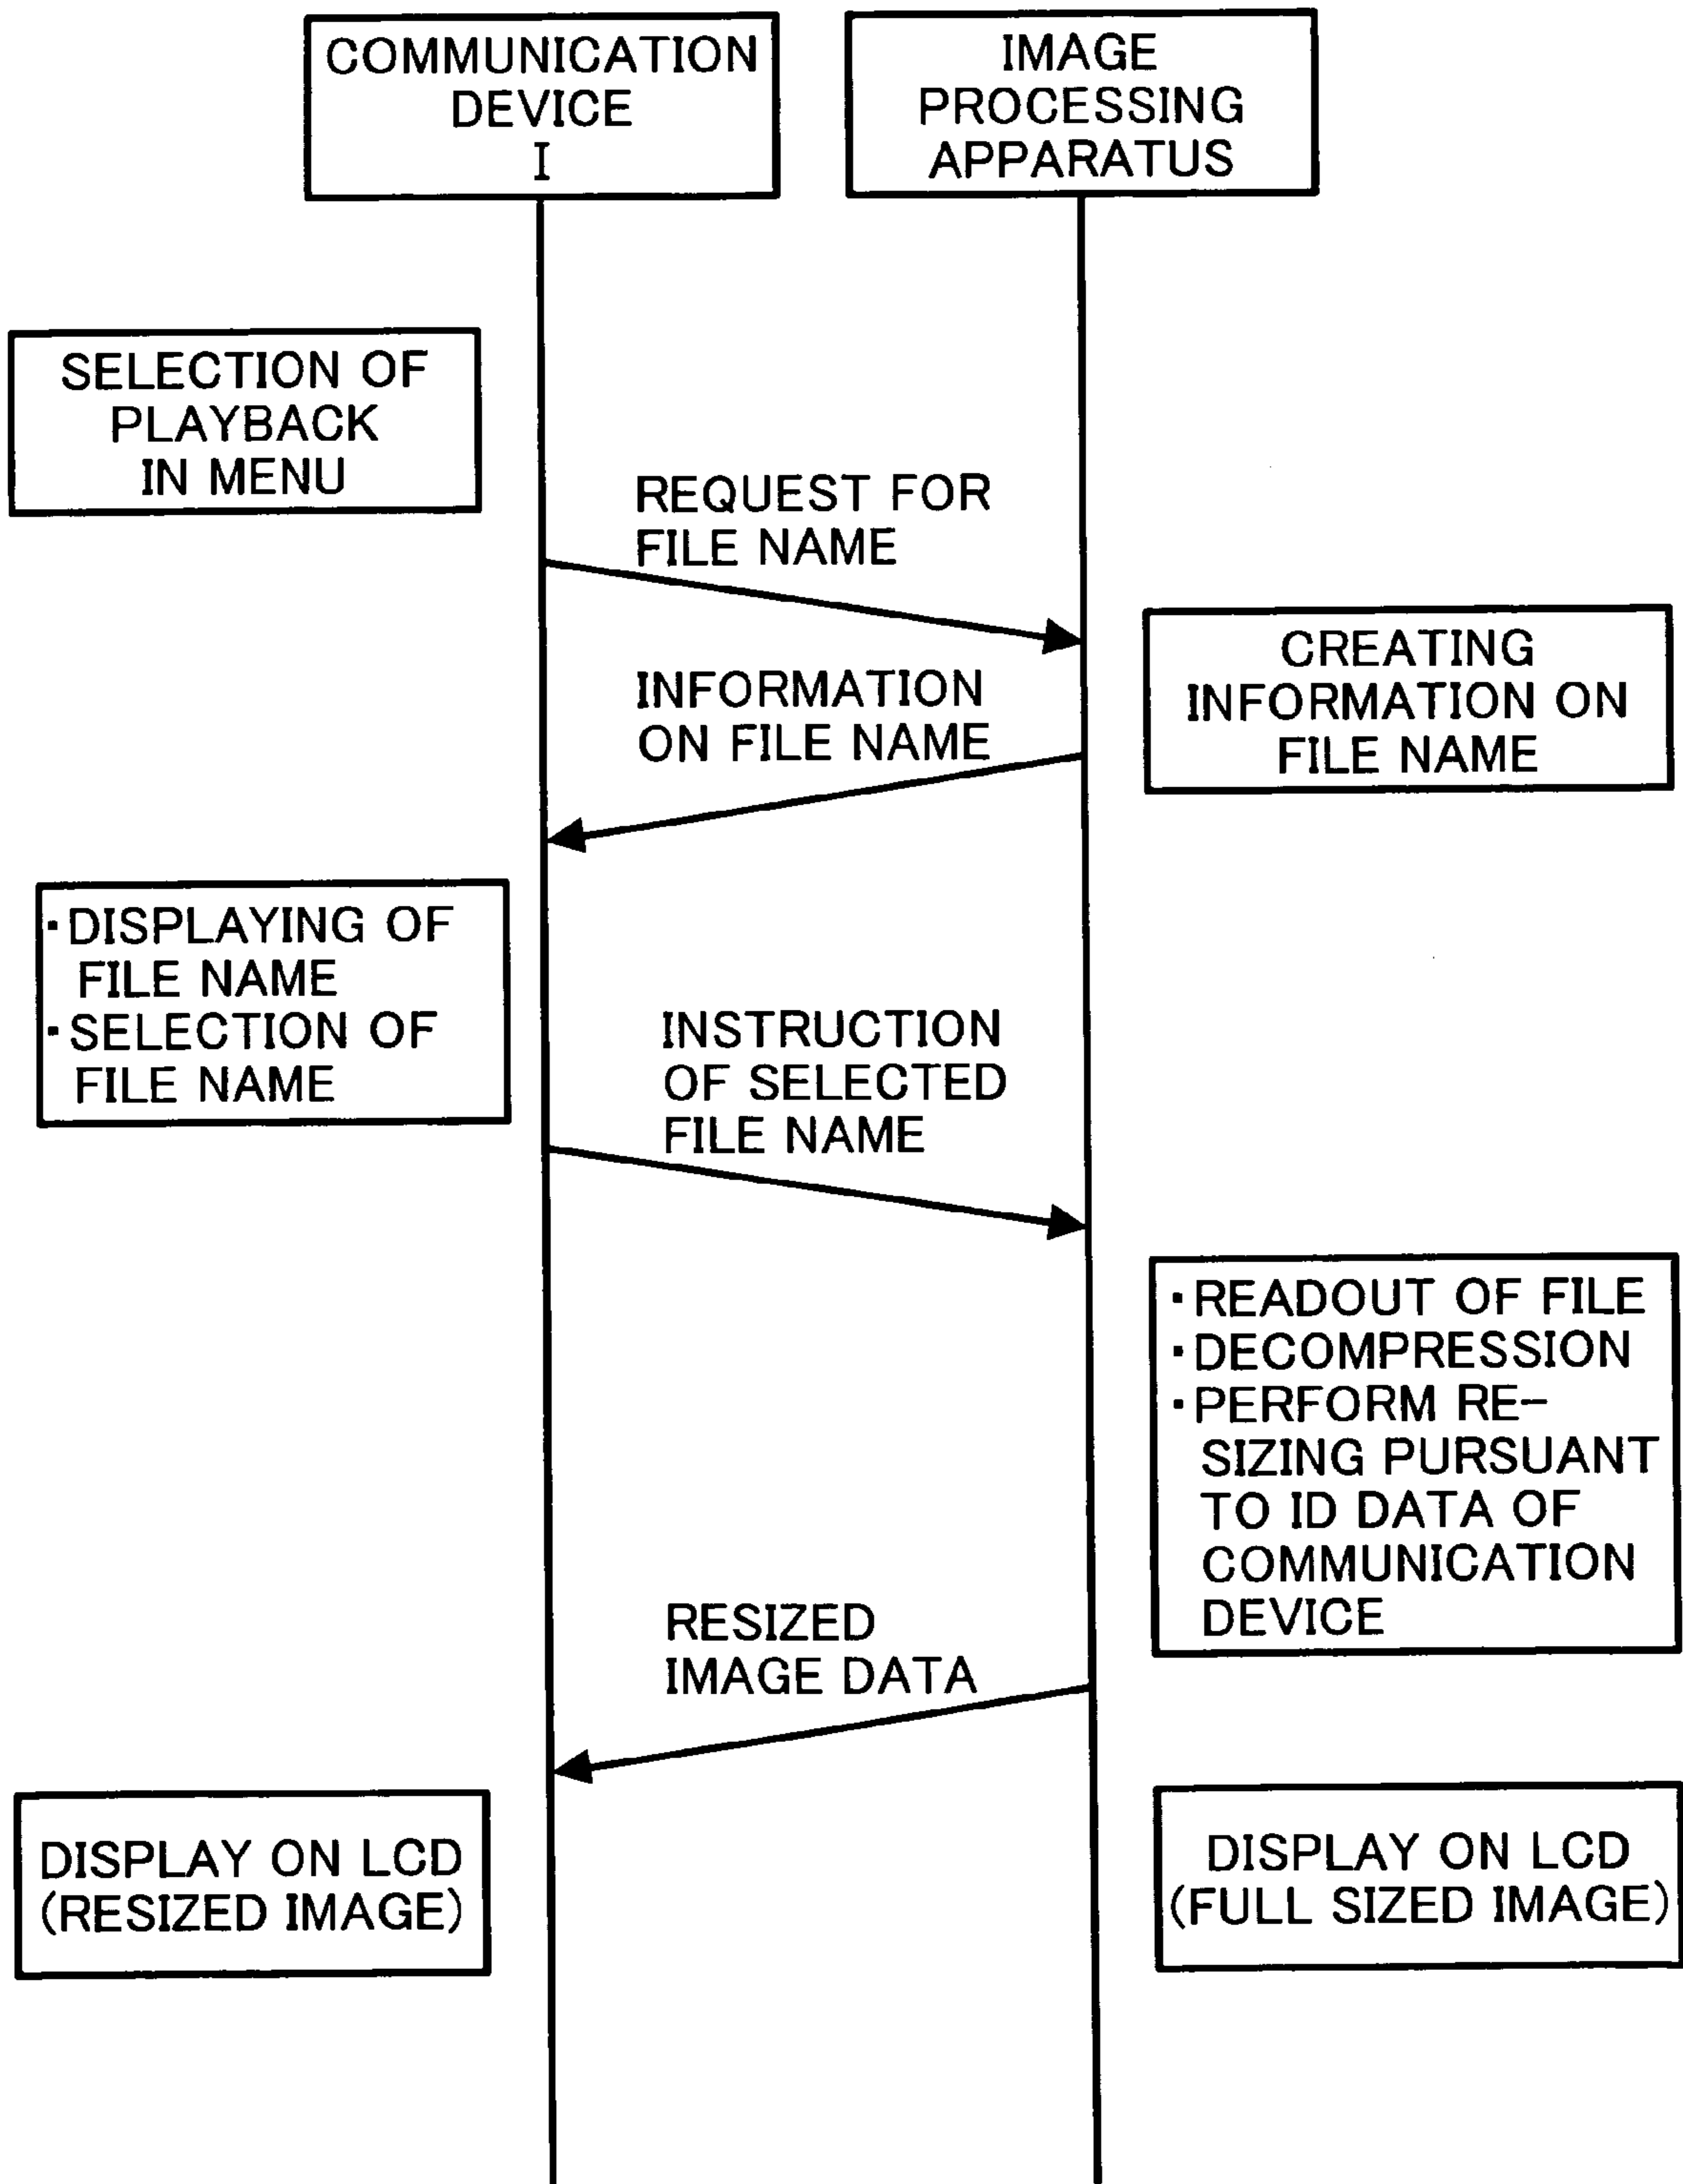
COMMUNICATION DEVICE I

IMAGE PROCESSING APPARATUS

SELECTION OF PLAYBACK IN MENU

REQUEST FOR FILE NAME

CREATING INFORMATION ON FILE NAME

INFORMATION ON FILE NAME

·DISPLAYING OF FILE NAME
·SELECTION OF FILE NAME

INSTRUCTION OF SELECTED FILE NAME

·READOUT OF FILE
·DECOMPRESSION
·PERFORM RESIZING PURSUANT TO ID DATA OF COMMUNICATION DEVICE

RESIZED IMAGE DATA

DISPLAY ON LCD (RESIZED IMAGE)

DISPLAY ON LCD (FULL SIZED IMAGE)